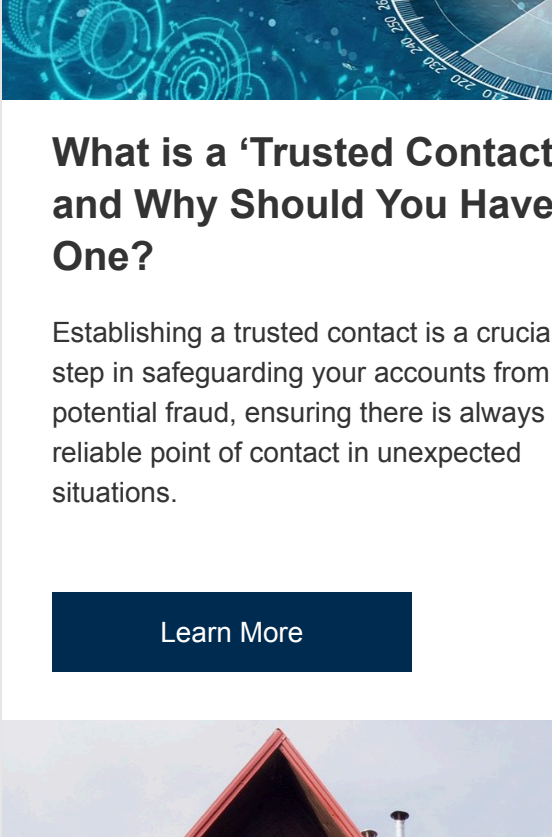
260 250 240 230 220 210

What is a ‘Trusted Contact and Why Should You Have One?

Establishing a trusted contact is a crucia step in safeguarding your accounts from potential fraud, ensuring there is always reliable point of contact in unexpected situations.

Learn More